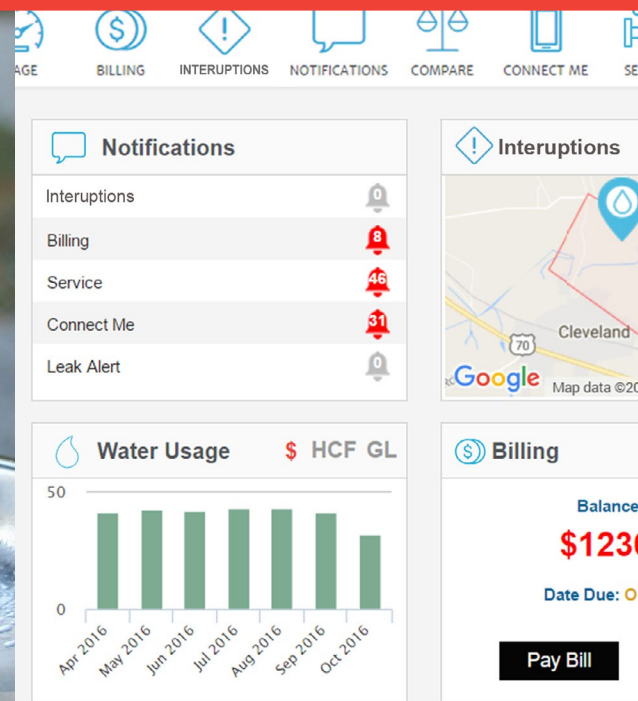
AGE BILLING INTERUPTIONS NOTIFICATIONS COMPARE CONNECT ME SE

Notifications

| | |
|---|---|
| Interuptions | 0 |
| Billing | 8 |
| Service | 46 |
| Connect Me | 31 |
| Leak Alert | 0 |

Interuptions

Cleveland

70

Google Map data ©20

Water Usage $ HCF GL

50

0

Apr 2016 May 2016 Jun 2016 Jul 2016 Aug 2016 Sep 2016 Oct 2016

Billing

Balance

$123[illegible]

Date Due: O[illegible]

Pay Bill